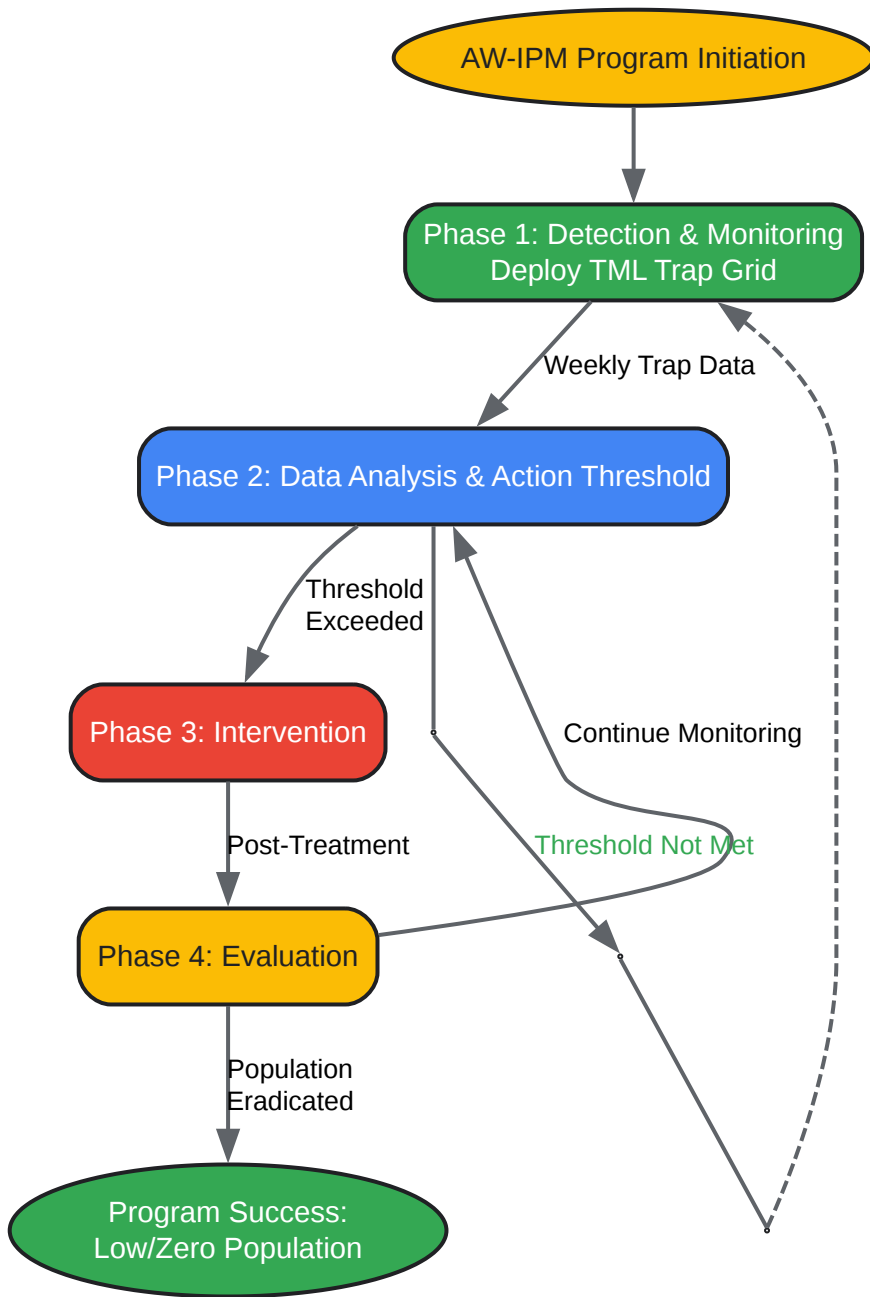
AW-IPM Program Initiation

Phase 1: Detection & Monitoring
Deploy TML Trap Grid

Weekly Trap Data

Phase 2: Data Analysis & Action Threshold

Threshold Exceeded

Phase 3: Intervention

Continue Monitoring

Post-Treatment

Threshold Not Met

Phase 4: Evaluation

Population Eradicated

Program Success:
Low/Zero Population